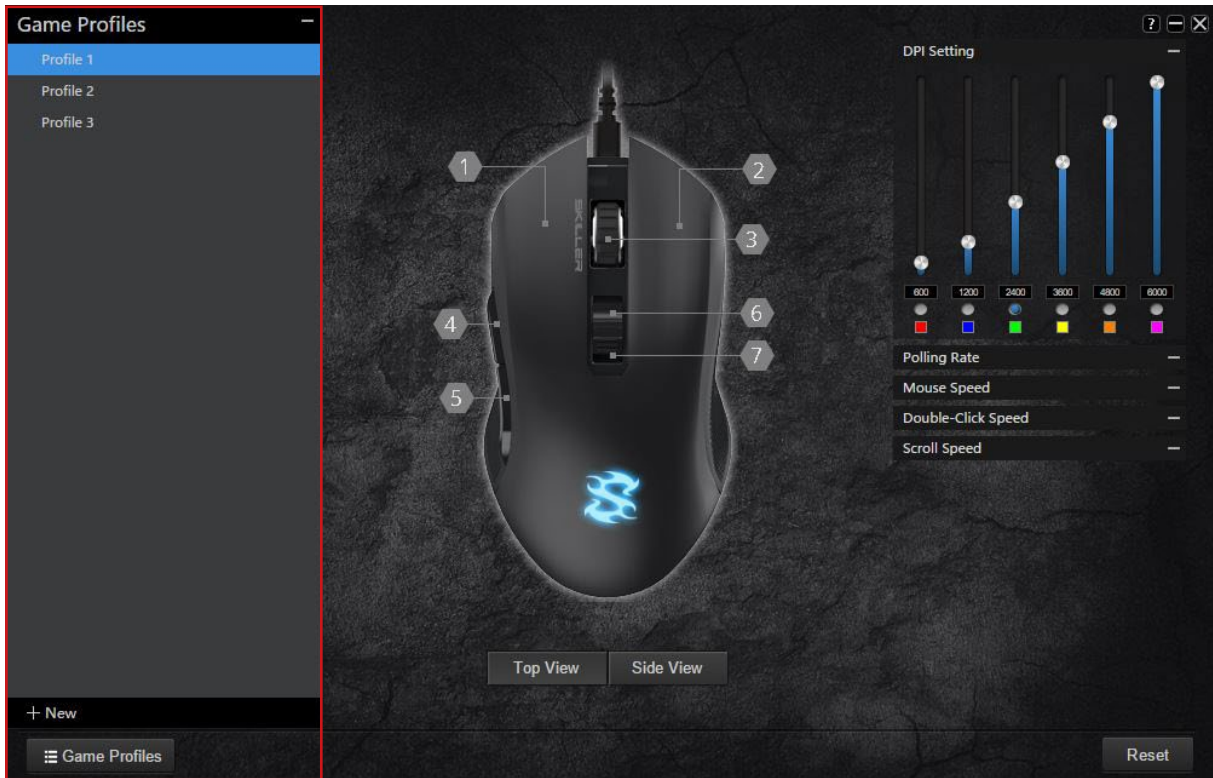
Game Profiles −

Profile 1
Profile 2
Profile 3

+ New

Game Profiles

? − X

DPI Setting −

600 1200 2400 3600 4800 6000

Polling Rate −
Mouse Speed −
Double-Click Speed −
Scroll Speed −

1 2 3 4 5 6 7

SKILLER

Top View Side View

Reset